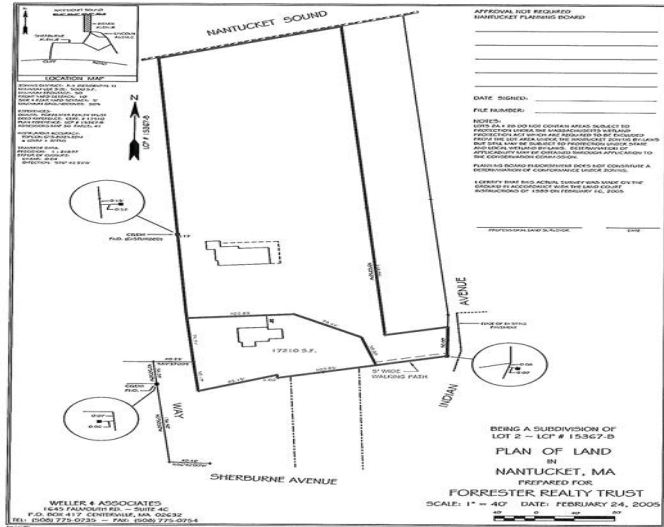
NANTUCKET SOUND

LOCATION MAP

N

LCP # 15367-B

APPROVAL NOT REQUIRED
NANTUCKET PLANNING BOARD

DATE SIGNED:

FILE NUMBER:

NOTES:

LOTS 2A & 2B DO NOT CONTAIN AREAS SUBJECT TO PROTECTION UNDER THE MASSACHUSETTS WETLAND PROTECTION ACT WHICH ARE REQUIRED TO BE EXCLUDED FROM THE LOT AREA UNDER THE NANTUCKET ZONING BY-LAWS BUT SHALL MAY BE SUBJECT TO PROTECTION UNDER STATE AND LOCAL WETLAND BY-LAWS. DETERMINATION OF APPLICABILITY MAY BE OBTAINED THROUGH APPLICATION TO THE CONSERVATION COMMISSION.

PLANNING BOARD ENDORSEMENT DOES NOT CONSTITUTE A DETERMINATION OF CONFORMANCE UNDER ZONING.

I CERTIFY THAT THIS ACTUAL SURVEY WAS MADE ON THE GROUND IN ACCORDANCE WITH THE LAND COURT INSTRUCTIONS OF 1989 ON FEBRUARY 16, 2005

PROFESSIONAL LAND SURVEYOR DATE

INDIAN AVENUE

17210 S.F.

5' WIDE WALKING PATH

WAY

SHERBURNE AVENUE

BEING A SUBDIVISION OF LOT 2 ~ LCP # 15367-B

PLAN OF LAND
IN
NANTUCKET, MA
PREPARED FOR
FORRESTER REALTY TRUST

SCALE: 1" = 40' DATE: FEBRUARY 24, 2005

WELLER & ASSOCIATES
1645 FALMOUTH RD. ~ SUITE 4C
P.O. BOX 417 CENTERVILLE, MA. 02632
TEL: (508) 775-0735 ~ FAX: (508) 775-0754